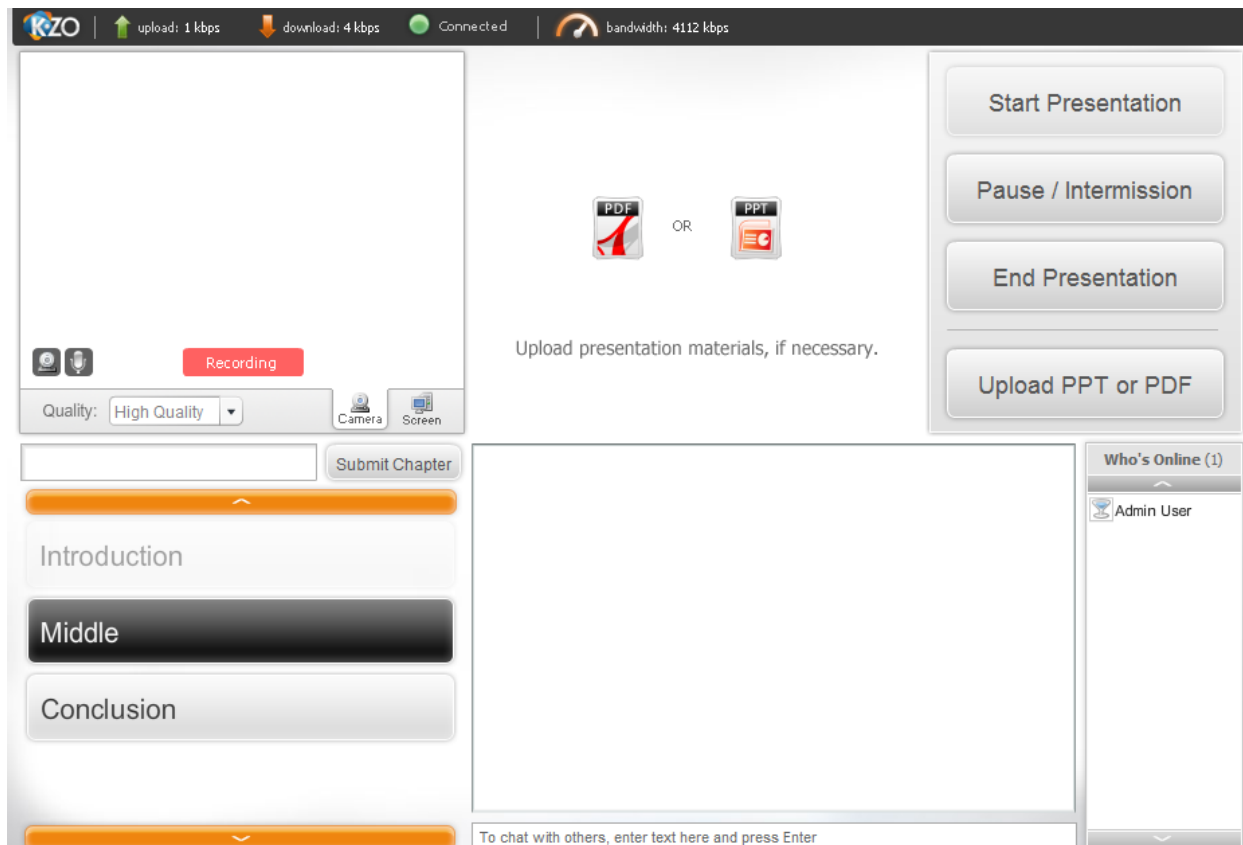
KZO upload: 1 kbps download: 4 kbps Connected bandwidth: 4112 kbps

Recording

Quality: High Quality

Camera Screen

PDF OR PPT

Upload presentation materials, if necessary.

Start Presentation

Pause / Intermission

End Presentation

Upload PPT or PDF

Submit Chapter

Introduction

Middle

Conclusion

Who's Online (1)

Admin User

To chat with others, enter text here and press Enter